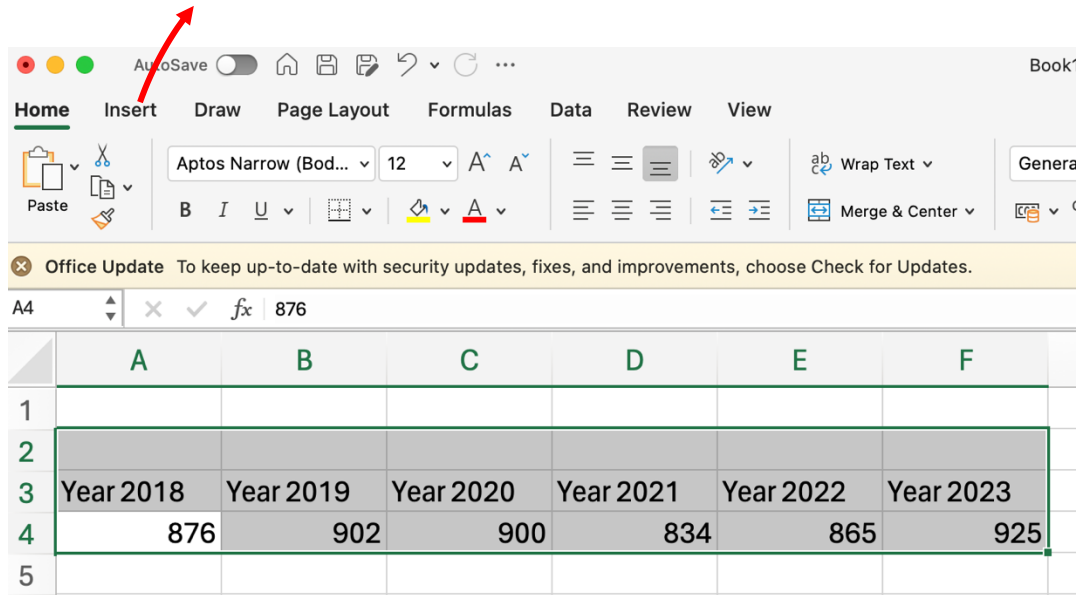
AutoSave

Book1

Home Insert Draw Page Layout Formulas Data Review View

Paste

Aptos Narrow (Bod... 12

B I U

Wrap Text

Merge & Center

Genera

Office Update To keep up-to-date with security updates, fixes, and improvements, choose Check for Updates.

A4 $fx$ 876

| | A | B | C | D | E | F |
|---|---|---|---|---|---|---|
| 1 | | | | | | |
| 2 | | | | | | |
| 3 | Year 2018 | Year 2019 | Year 2020 | Year 2021 | Year 2022 | Year 2023 |
| 4 | 876 | 902 | 900 | 834 | 865 | 925 |
| 5 | | | | | | |